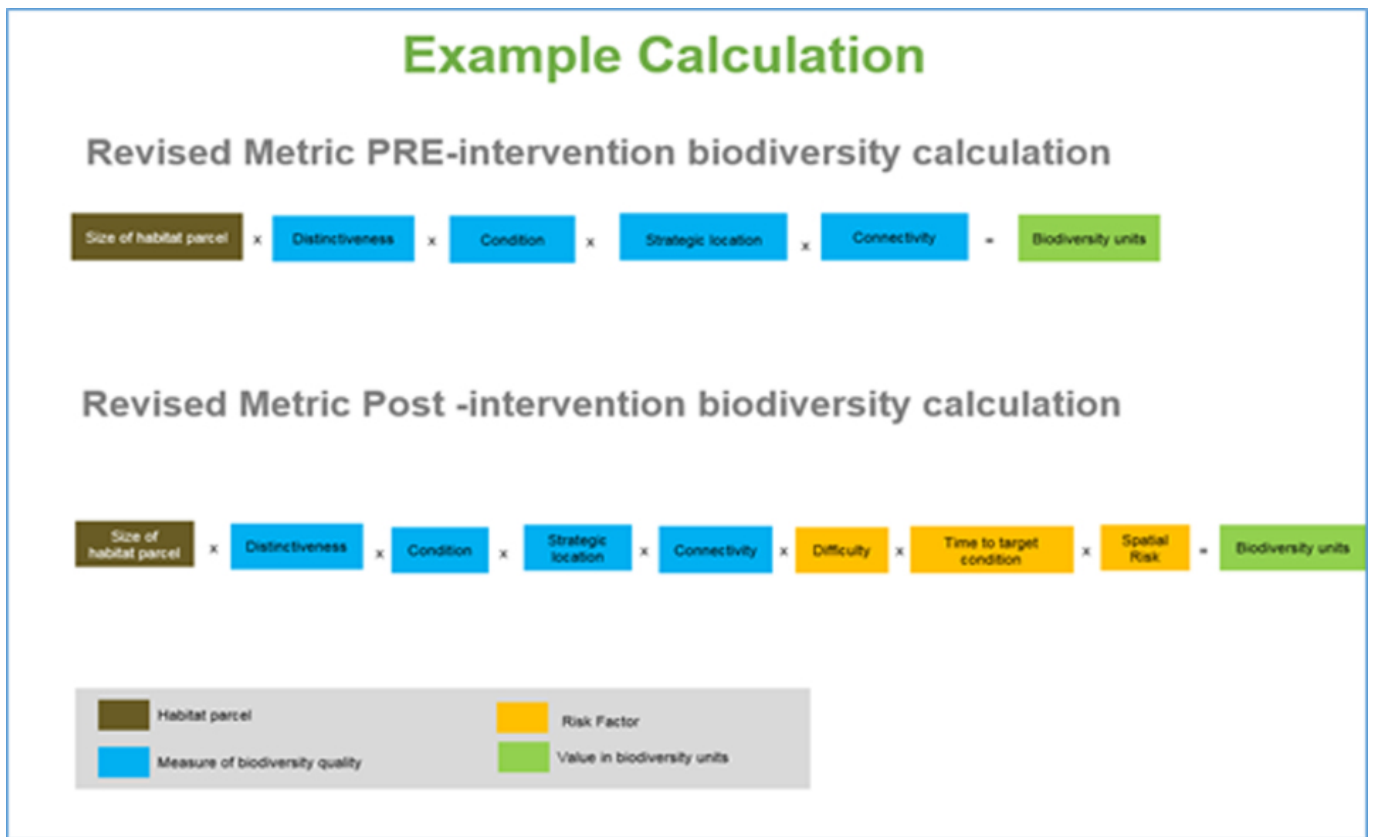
Example Calculation

Revised Metric PRE-intervention biodiversity calculation

Size of habitat parcel x Distinctiveness x Condition x Strategic location x Connectivity = Biodiversity units

Revised Metric Post -intervention biodiversity calculation

Size of habitat parcel x Distinctiveness x Condition x Strategic location x Connectivity x Difficulty x Time to target condition x Spatial Risk = Biodiversity units

Habitat parcel

Measure of biodiversity quality

Risk Factor

Value in biodiversity units